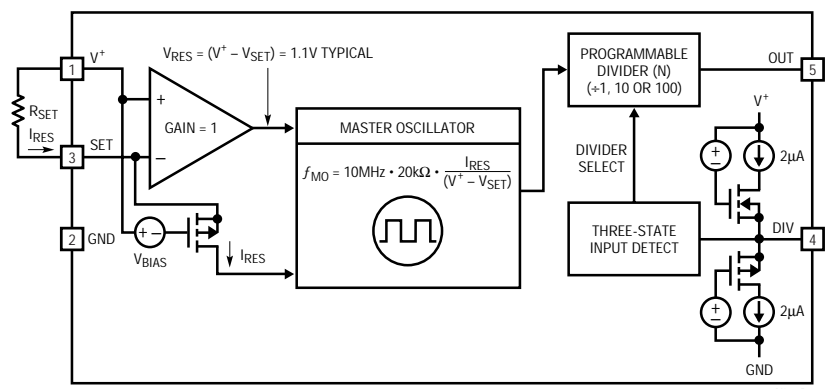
$V_{RES} = (V^+ - V_{SET}) = 1.1V$ TYPICAL

1 $V^+$

$R_{SET}$

$I_{RES}$

3 SET

2 GND

+

−

GAIN = 1

+ −

$V_{BIAS}$

$I_{RES}$

MASTER OSCILLATOR

$f_{MO} = 10MHz \cdot 20k\Omega \cdot \frac{I_{RES}}{(V^+ - V_{SET})}$

PROGRAMMABLE DIVIDER (N) (÷1, 10 OR 100)

DIVIDER SELECT

THREE-STATE INPUT DETECT

OUT 5

$V^+$

+ −

2μA

DIV 4

+ −

2μA

GND